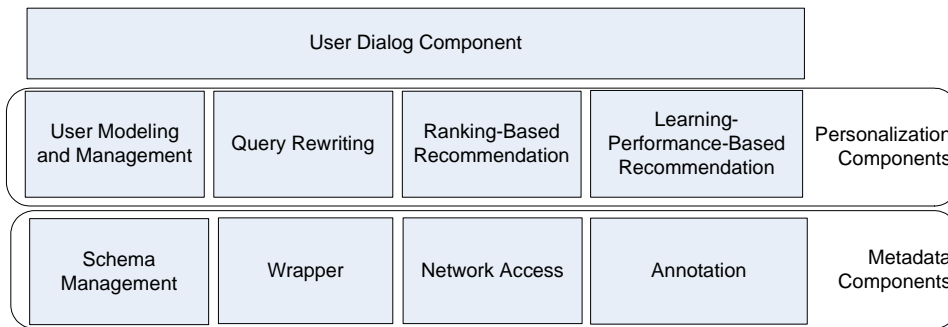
User Dialog Component

User Modeling and Management

Query Rewriting

Ranking-Based Recommendation

Learning-Performance-Based Recommendation

Personalization Components

Schema Management

Wrapper

Network Access

Annotation

Metadata Components